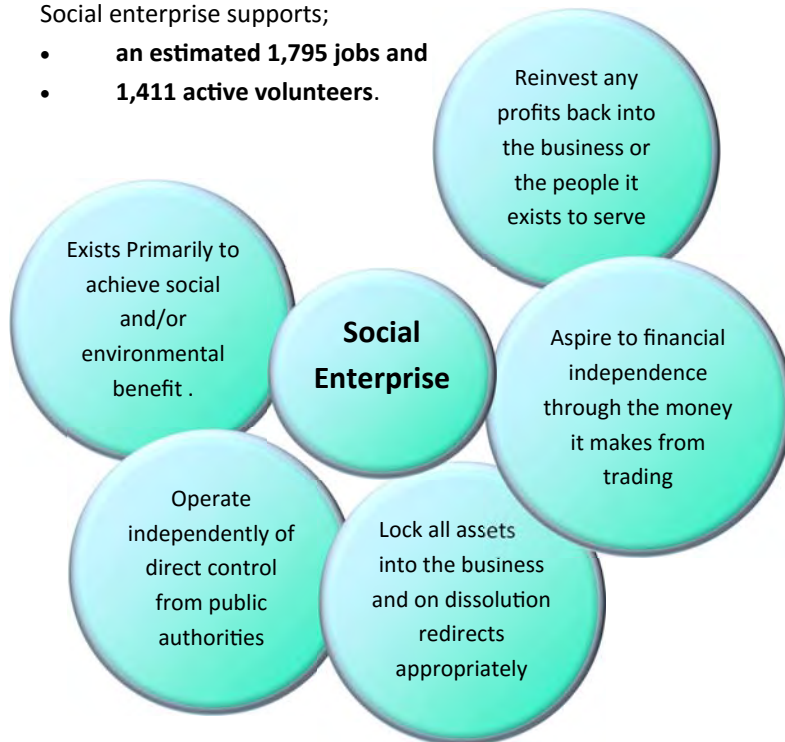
Social enterprise supports;

- **an estimated 1,795 jobs and**
- **1,411 active volunteers**.

Reinvest any profits back into the business or the people it exists to serve

Exists Primarily to achieve social and/or environmental benefit .

**Social Enterprise**

Aspire to financial independence through the money it makes from trading

Operate independently of direct control from public authorities

Lock all assets into the business and on dissolution redirects appropriately